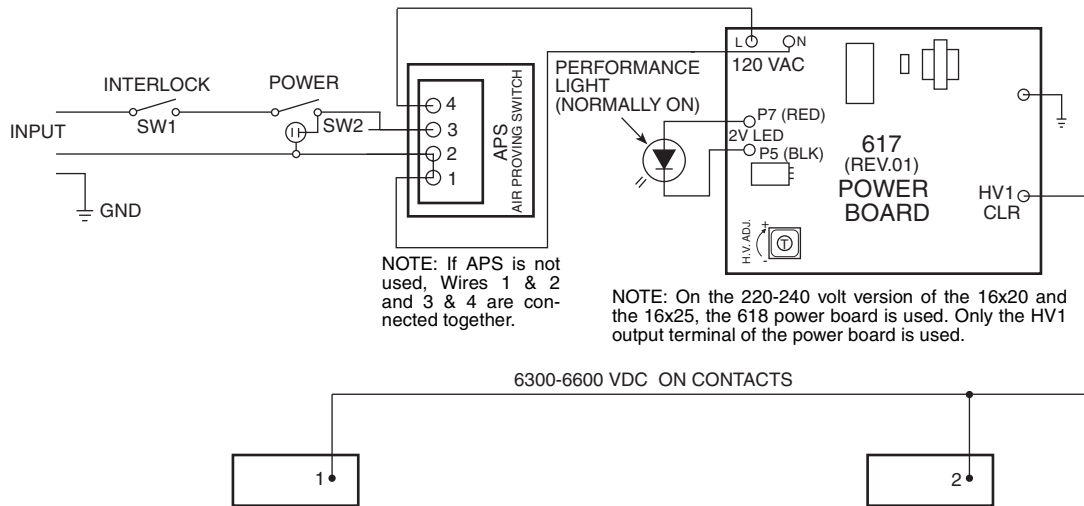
INTERLOCK
POWER
INPUT
SW1
SW2
GND
4
3
2
1
APS
AIR PROVING SWITCH
PERFORMANCE LIGHT (NORMALLY ON)
L
N
120 VAC
P7 (RED)
2V LED
P5 (BLK)
617
(REV.01)
POWER BOARD
HV1
CLR
H.V. ADJ.
+
-

NOTE: If APS is not used, Wires 1 & 2 and 3 & 4 are connected together.

NOTE: On the 220-240 volt version of the 16x20 and the 16x25, the 618 power board is used. Only the HV1 output terminal of the power board is used.

6300-6600 VDC ON CONTACTS

1
2